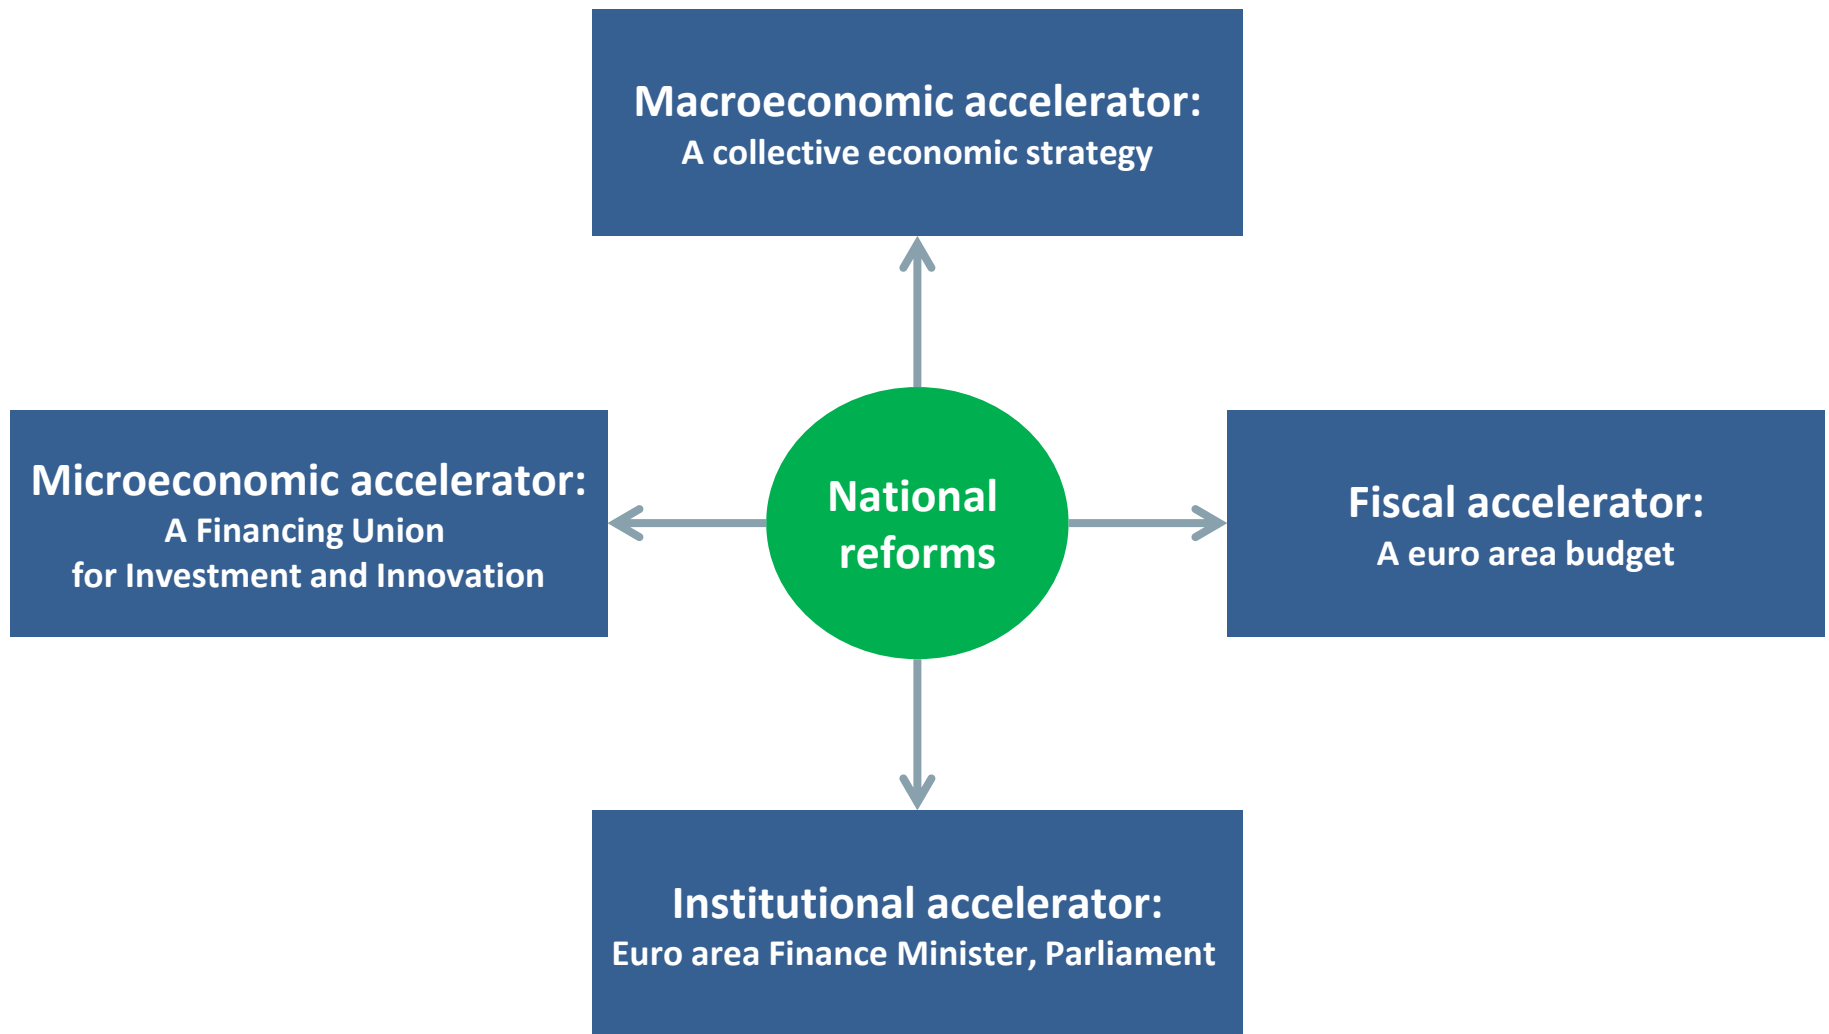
Macroeconomic accelerator:
A collective economic strategy

Microeconomic accelerator:
A Financing Union
for Investment and Innovation

National reforms

Fiscal accelerator:
A euro area budget

Institutional accelerator:
Euro area Finance Minister, Parliament